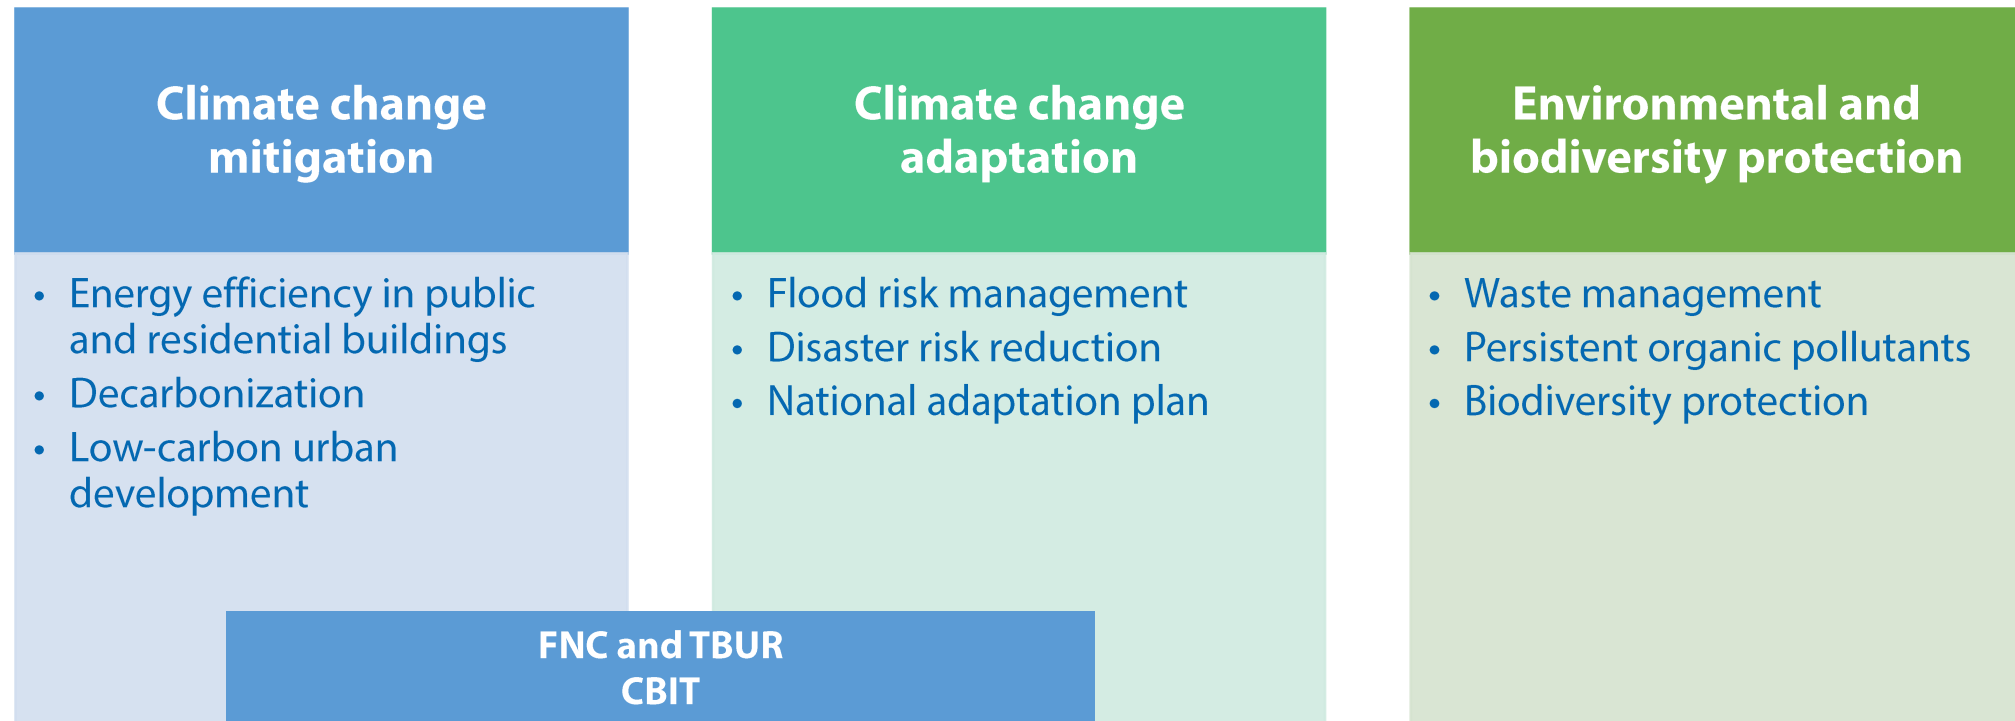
Climate change mitigation

• Energy efficiency in public and residential buildings
• Decarbonization
• Low-carbon urban development

Climate change adaptation

• Flood risk management
• Disaster risk reduction
• National adaptation plan

Environmental and biodiversity protection

• Waste management
• Persistent organic pollutants
• Biodiversity protection

FNC and TBUR
CBIT